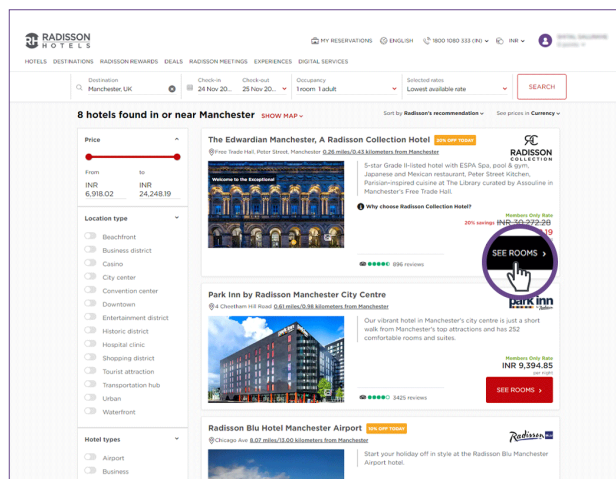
RADISSON HOTELS

MY RESERVATIONS ENGLISH 1800 1080 333 (IN) INR

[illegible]

HOTELS DESTINATIONS RADISSON REWARDS DEALS RADISSON MEETINGS EXPERIENCES DIGITAL SERVICES

Destination Manchester, UK

Check-in 24 Nov 20...

Check-out 25 Nov 20...

Occupancy 1 room 1 adult

Selected rates Lowest available rate

SEARCH

8 hotels found in or near Manchester SHOW MAP

Sort by Radisson's recommendation

See prices in Currency

Price

From INR 6,918.02

to INR 24,248.19

Location type

Beachfront
Business district
Casino
City center
Convention center
Downtown
Entertainment district
Historic district
Hospital clinic
Shopping district
Tourist attraction
Transportation hub
Urban
Waterfront

Hotel types

Airport
Business

The Edwardian Manchester, A Radisson Collection Hotel 20% OFF TODAY

Free Trade Hall, Peter Street, Manchester 0.26 miles/0.43 kilometers from Manchester

RADISSON COLLECTION

Welcome to the Exceptional

5-star Grade II-listed hotel with ESPA Spa, pool & gym, Japanese and Mexican restaurant, Peter Street Kitchen, Parisian-inspired cuisine at The Library curated by Assouline in Manchester's Free Trade Hall.

Why choose Radisson Collection Hotel?

Members Only Rate

20% savings INR 30,772.28

SEE ROOMS

896 reviews

Park Inn by Radisson Manchester City Centre

4 Cheetham Hill Road 0.61 miles/0.98 kilometers from Manchester

park inn by Radisson

Our vibrant hotel in Manchester's city centre is just a short walk from Manchester's top attractions and has 252 comfortable rooms and suites.

Members Only Rate

INR 9,394.85

per night

SEE ROOMS

3425 reviews

Radisson Blu Hotel Manchester Airport 10% OFF TODAY

Chicago Ave 8.07 miles/13.00 kilometers from Manchester

Radisson BLU

Start your holiday off in style at the Radisson Blu Manchester Airport hotel.